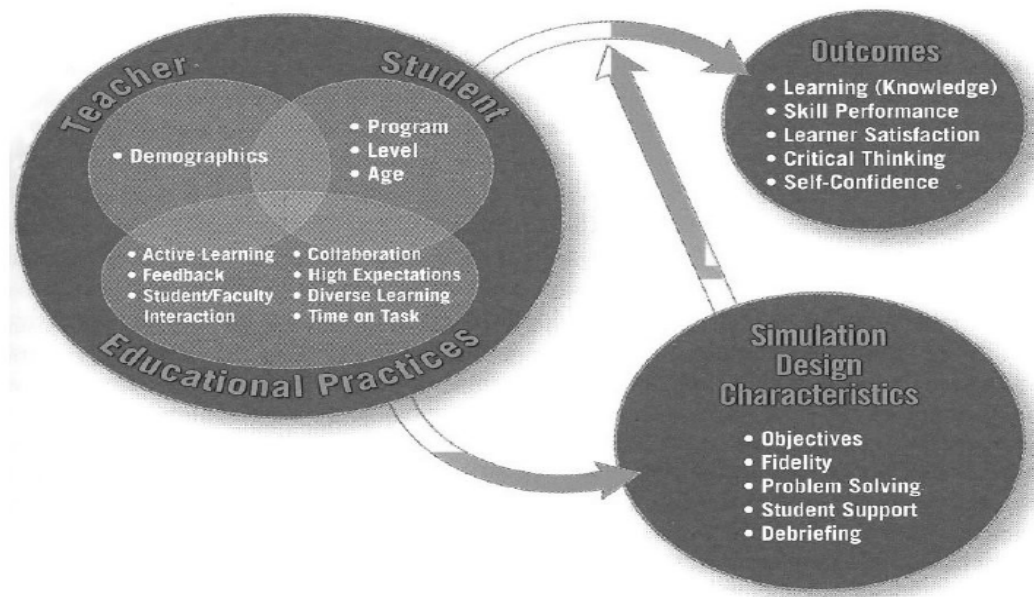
Teacher

Student

• Demographics

• Program
• Level
• Age

• Active Learning
• Feedback
• Student/Faculty Interaction

• Collaboration
• High Expectations
• Diverse Learning
• Time on Task

Educational Practices

Outcomes
• Learning (Knowledge)
• Skill Performance
• Learner Satisfaction
• Critical Thinking
• Self-Confidence

Simulation Design Characteristics
• Objectives
• Fidelity
• Problem Solving
• Student Support
• Debriefing